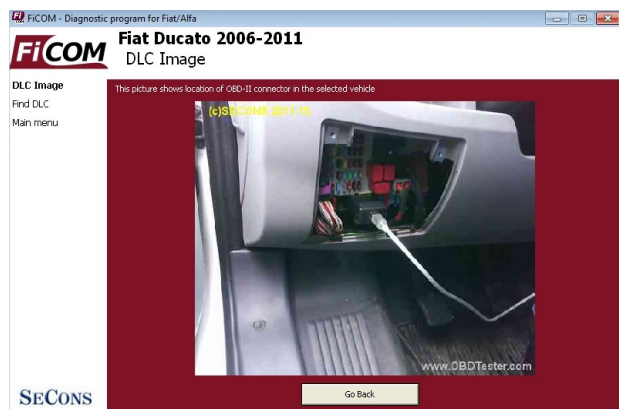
FiCOM - Diagnostic program for Fiat/Alfa

FiCOM

Fiat Ducato 2006-2011

DLC Image

DLC Image
Find DLC
Main menu

This picture shows location of OBD-II connector in the selected vehicle

(c)SECONS 2011 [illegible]

www.OBDTester.com

Go Back

SECONS